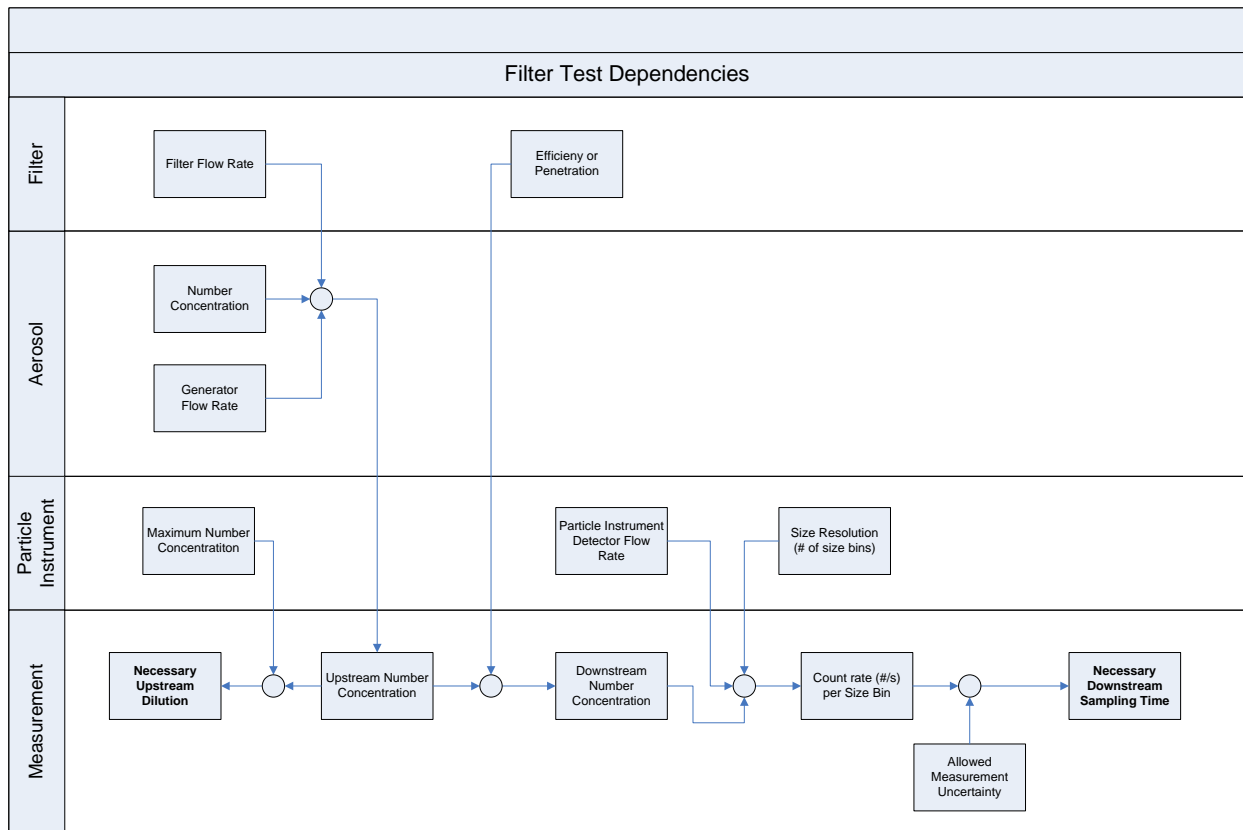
Filter Test Dependencies

Filter

Filter Flow Rate

Efficieny or Penetration

Aerosol

Number Concentration

Generator Flow Rate

Particle Instrument

Maximum Number Concentratiton

Particle Instrument Detector Flow Rate

Size Resolution (# of size bins)

Measurement

Necessary Upstream Dilution

Upstream Number Concentration

Downstream Number Concentration

Count rate (#/s) per Size Bin

Necessary Downstream Sampling Time

Allowed Measurement Uncertainty